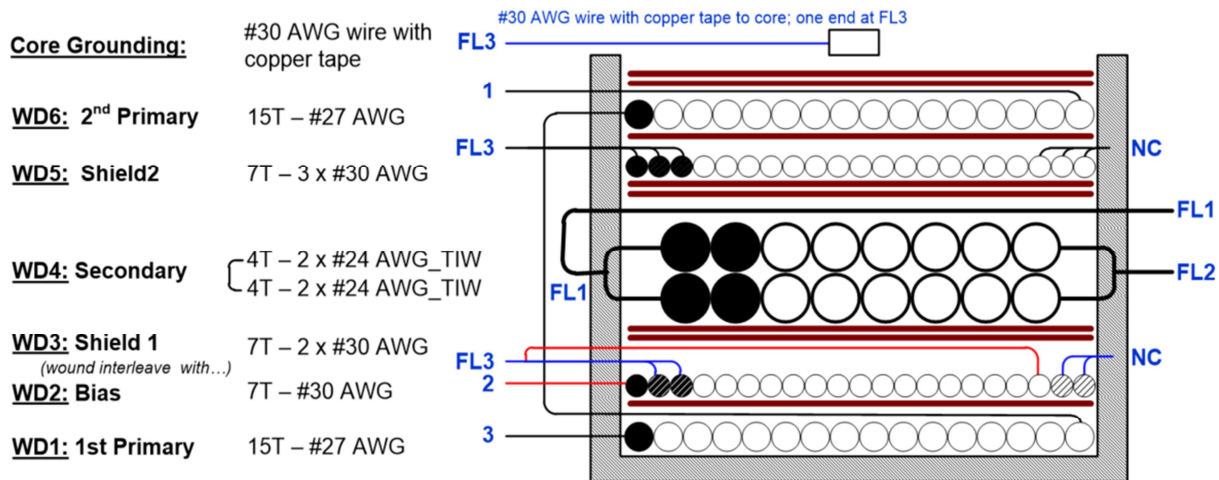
Core Grounding: #30 AWG wire with copper tape

WD6: 2nd Primary 15T – #27 AWG

WD5: Shield2 7T – 3 x #30 AWG

WD4: Secondary 4T – 2 x #24 AWG_TIW
4T – 2 x #24 AWG_TIW

WD3: Shield 1 7T – 2 x #30 AWG
(wound interleave with…)

WD2: Bias 7T – #30 AWG

WD1: 1st Primary 15T – #27 AWG

#30 AWG wire with copper tape to core; one end at FL3

FL3

1

FL3

NC

FL1

FL2

FL1

FL3

2

NC

3